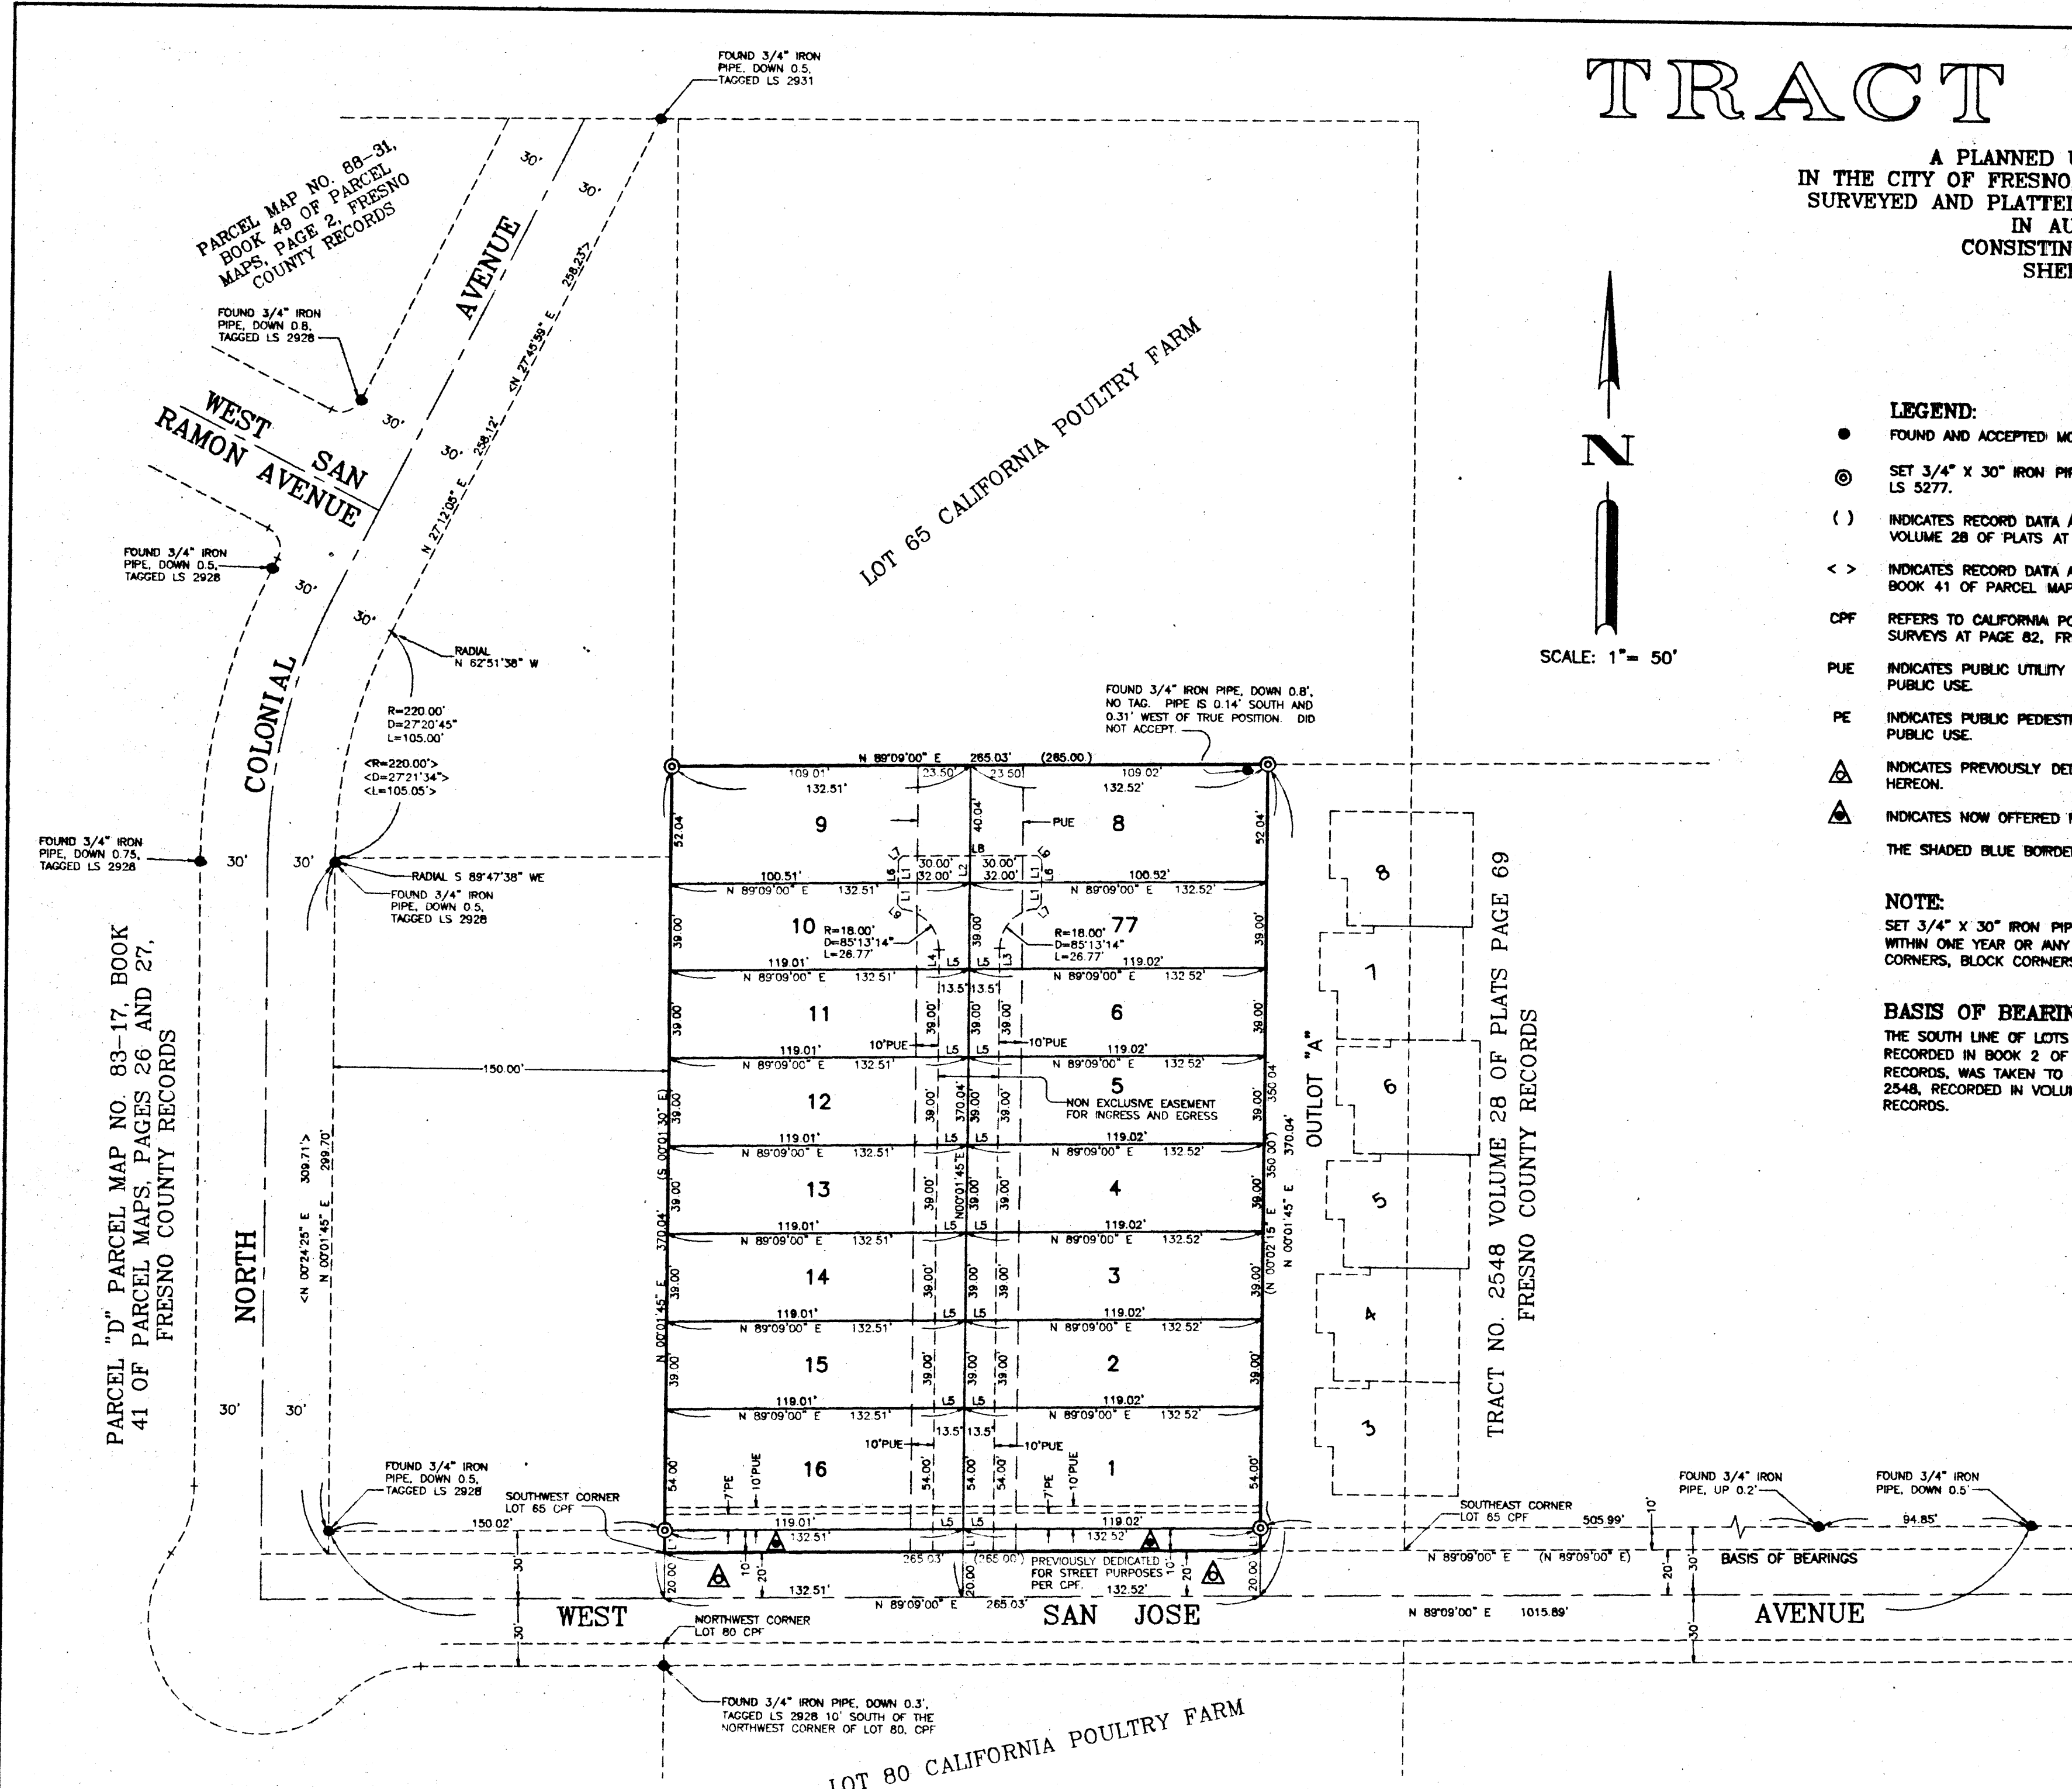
TRACT

A PLANNED U
IN THE CITY OF FRESNO
SURVEYED AND PLATTE
IN AU
CONSISTIN
SHE

FOUND 3/4" IRON PIPE, DOWN 0.5, TAGGED LS 2931

PARCEL MAP NO. 88-31, BOOK 49 OF PARCEL MAPS, PAGE 2, FRESNO COUNTY RECORDS

FOUND 3/4" IRON PIPE, DOWN 0.8, TAGGED LS 2928

AVENUE

WEST SAN RAMON AVENUE

30' 30' 30' 30' 30' 30'

<N 27°45'59" E 258.237>

N 27°12'05" E 258.12'

LOT 65 CALIFORNIA POULTRY FARM

FOUND 3/4" IRON PIPE, DOWN 0.5, TAGGED LS 2928

RADIAL N 62°51'38" W

R=220.00'
D=27°20'45"
L=105.00'

<R=220.00'>
<D=27°21'34">
<L=105.05'>

COLONIAL

FOUND 3/4" IRON PIPE, DOWN 0.75, TAGGED LS 2928

30' 30'

RADIAL S 89°47'38" WE

FOUND 3/4" IRON PIPE, DOWN 0.5, TAGGED LS 2928

FOUND 3/4" IRON PIPE, DOWN 0.8', NO TAG. PIPE IS 0.14' SOUTH AND 0.31' WEST OF TRUE POSITION. DID NOT ACCEPT.

N 89°09'00" E 265.03' (265.00')

109.01' 132.51' 23.50' 23.50' 109.02' 132.52'

9 8 PUE

52.04' 40.04' 52.04'

30.00' 32.00' 30.00' 32.00' L6 L7 L1 L2 L8

100.51' N 89°09'00" E 132.51' N 89°09'00" E 132.52' 100.52'

10 R=18.00' D=85°13'14" L=26.77'

7 R=18.00' D=85°13'14" L=26.77'

119.01' N 89°09'00" E 132.51' L4 L5 L5 L3 119.02' N 89°09'00" E 132.52'

13.5' 13.5'

11 6

10'PUE 10'PUE

119.01' N 89°09'00" E 132.51' L5 L5 119.02' N 89°09'00" E 132.52'

150.00'

12 5

NON EXCLUSIVE EASEMENT FOR INGRESS AND EGRESS

370.04' 350.04' 370.04'

(S 00°01'30" E)

119.01' N 89°09'00" E 132.51' L5 L5 119.02' N 89°09'00" E 132.52'

13 4

N00°01'45"E

350.00'

N 00°02'15" E

119.01' N 89°09'00" E 132.51' L5 L5 119.02' N 89°09'00" E 132.52'

14 3

<N 00°24'25" E 309.71'>
N 00°01'45" E 299.70'

N 00°01'45" E 370.04'

119.01' N 89°09'00" E 132.51' L5 L5 119.02' N 89°09'00" E 132.52'

15 2

39.00' 

119.01' N 89°09'00" E 132.51' L5 L5 119.02' N 89°09'00" E 132.52'

10'PUE 13.5' 13.5' 10'PUE

16 1

7'PE 10'PUE 7'PE 10'PUE

54.00'

NORTH

PARCEL "D" PARCEL MAP NO. 83-17, BOOK 41 OF PARCEL MAPS, PAGES 26 AND 27, FRESNO COUNTY RECORDS

30' 30'

FOUND 3/4" IRON PIPE, DOWN 0.5, TAGGED LS 2928

SOUTHWEST CORNER LOT 65 CPF

150.02'

119.01' 132.51' L5 L5 119.02' 132.52'

265.03' (265.00') PREVIOUSLY DEDICATED FOR STREET PURPOSES PER CPF. 132.52'

132.51'

N 89°09'00" E 265.03'

20.00' 20.00' 10' 20' 20'

WEST SAN JOSE AVENUE

NORTHWEST CORNER LOT 80 CPF

30'

FOUND 3/4" IRON PIPE, DOWN 0.3', TAGGED LS 2928 10' SOUTH OF THE NORTHWEST CORNER OF LOT 80, CPF

LOT 80 CALIFORNIA POULTRY FARM

OUTLOT "A"

8 7 6 5 4 3

TRACT NO. 2548 VOLUME 28 OF PLATS PAGE 69 FRESNO COUNTY RECORDS

SOUTHEAST CORNER LOT 65 CPF 505.99'

N 89°09'00" E (N 89°09'00" E)

N 89°09'00" E 1015.89'

FOUND 3/4" IRON PIPE, UP 0.2'

FOUND 3/4" IRON PIPE, DOWN 0.5'

94.85'

BASIS OF BEARINGS

10' 20' 30' 30'

N

SCALE: 1"= 50'

LEGEND:
FOUND AND ACCEPTED MO
SET 3/4" X 30" IRON PI LS 5277.
( ) INDICATES RECORD DATA VOLUME 28 OF PLATS AT
< > INDICATES RECORD DATA BOOK 41 OF PARCEL MAP
CPF REFERS TO CALIFORNIA PO SURVEYS AT PAGE 82, FR
PUE INDICATES PUBLIC UTILITY PUBLIC USE.
PE INDICATES PUBLIC PEDEST PUBLIC USE.
INDICATES PREVIOUSLY DE HEREON.
INDICATES NOW OFFERED
THE SHADED BLUE BORDE

NOTE:
SET 3/4" X 30" IRON PIP WITHIN ONE YEAR OR ANY CORNERS, BLOCK CORNER

BASIS OF BEARIN
THE SOUTH LINE OF LOTS RECORDED IN BOOK 2 OF RECORDS, WAS TAKEN TO 2548, RECORDED IN VOLU RECORDS.